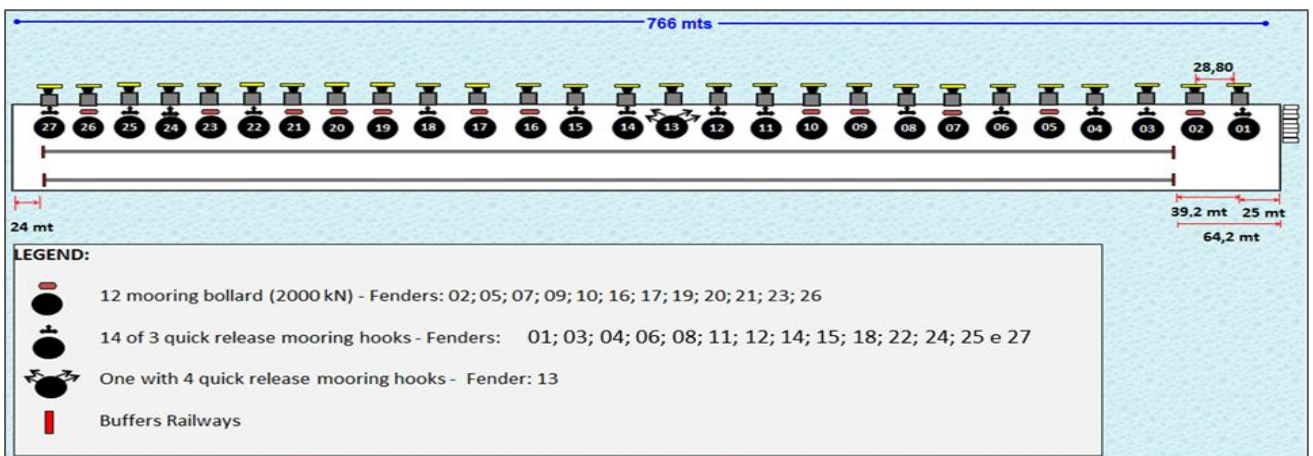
766 mts

28,80

27 26 25 24 23 22 21 20 19 18 17 16 15 14 13 12 11 10 09 08 07 06 05 04 03 02 01

24 mt

39,2 mt 25 mt

64,2 mt

LEGEND:

12 mooring bollard (2000 kN) - Fenders: 02; 05; 07; 09; 10; 16; 17; 19; 20; 21; 23; 26

14 of 3 quick release mooring hooks - Fenders: 01; 03; 04; 06; 08; 11; 12; 14; 15; 18; 22; 24; 25 e 27

One with 4 quick release mooring hooks - Fender: 13

Buffers Railways